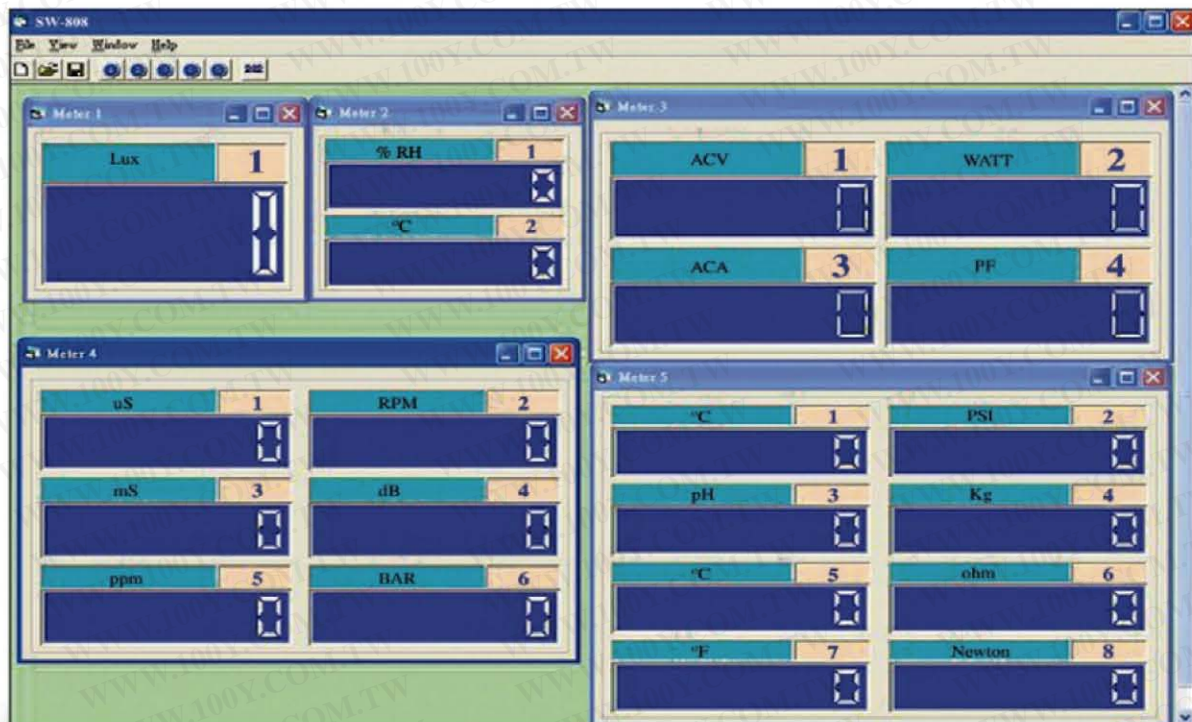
SW-808

File View Window Help

Meter 1

Lux 1

0

Meter 2

% RH 1

0

°C 2

0

Meter 3

ACV 1

0

WATT 2

0

ACA 3

0

PF 4

0

Meter 4

uS 1

0

RPM 2

0

mS 3

0

dB 4

0

ppm 5

0

BAR 6

0

Meter 5

°C 1

0

PSI 2

0

pH 3

0

Kg 4

0

°C 5

0

ohm 6

0

°F 7

0

Newton 8

0

WWW.100Y.COM.TW